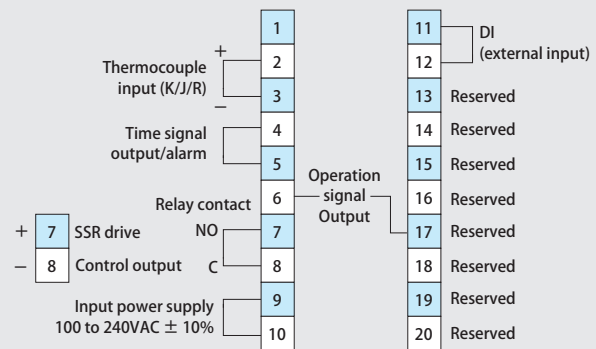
1
+
Thermocouple input (K/J/R)
2
–
3
Time signal output/alarm
4
5
Relay contact
6
Operation signal Output
NO
7
C
8
+
7
SSR drive
–
8
Control output
Input power supply 100 to 240VAC ± 10%
9
10
11
DI (external input)
12
13
Reserved
14
Reserved
15
Reserved
16
Reserved
17
Reserved
18
Reserved
19
Reserved
20
Reserved